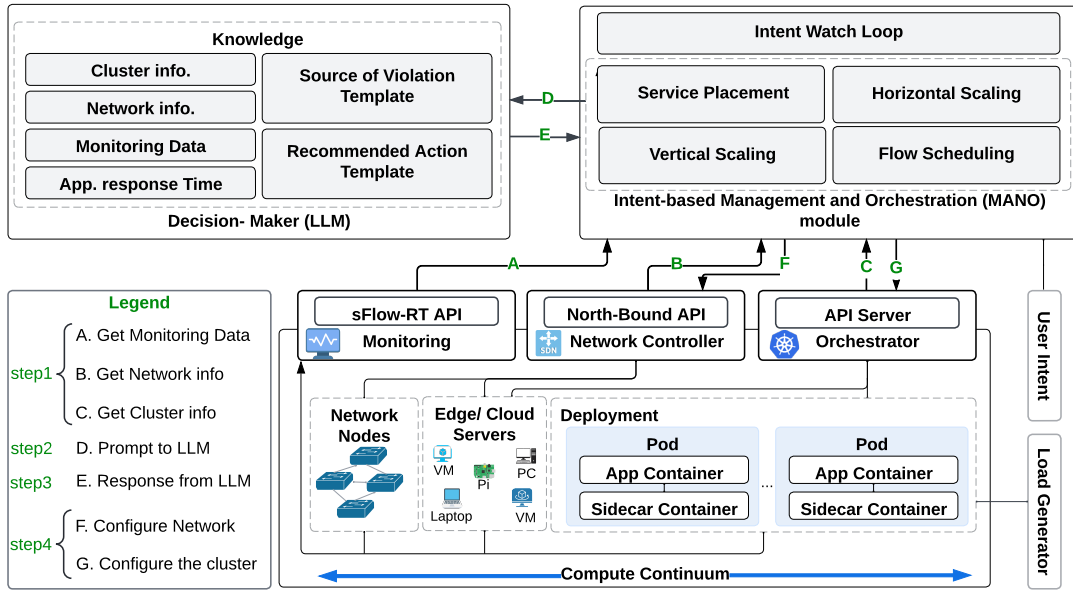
Knowledge

Cluster info.

Network info.

Monitoring Data

App. response Time

Source of Violation Template

Recommended Action Template

Decision- Maker (LLM)

D

E

Intent Watch Loop

Service Placement

Horizontal Scaling

Vertical Scaling

Flow Scheduling

Intent-based Management and Orchestration (MANO) module

A

B

F

C

G

Legend

step1

A. Get Monitoring Data

B. Get Network info

C. Get Cluster info

step2

D. Prompt to LLM

step3

E. Response from LLM

step4

F. Configure Network

G. Configure the cluster

sFlow-RT API

Monitoring

North-Bound API

SDN

Network Controller

API Server

Orchestrator

User Intent

Network Nodes

Edge/ Cloud Servers

VM

Pi

PC

Laptop

VM

Deployment

Pod

App Container

Sidecar Container

...

Pod

App Container

Sidecar Container

Load Generator

Compute Continuum